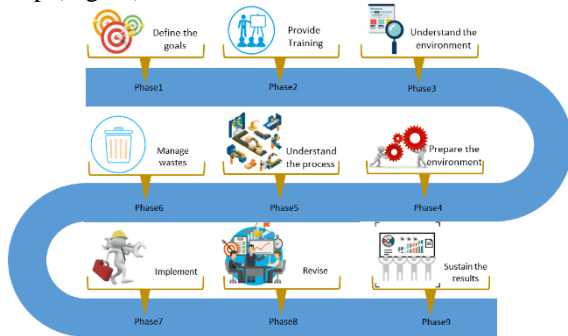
Define the goals

Provide Training

Understand the environment

Phase1

Phase2

Phase3

Manage wastes

Understand the process

Prepare the environment

Phase6

Phase5

Phase4

Implement

Revise

Sustain the results

Phase7

Phase8

Phase9